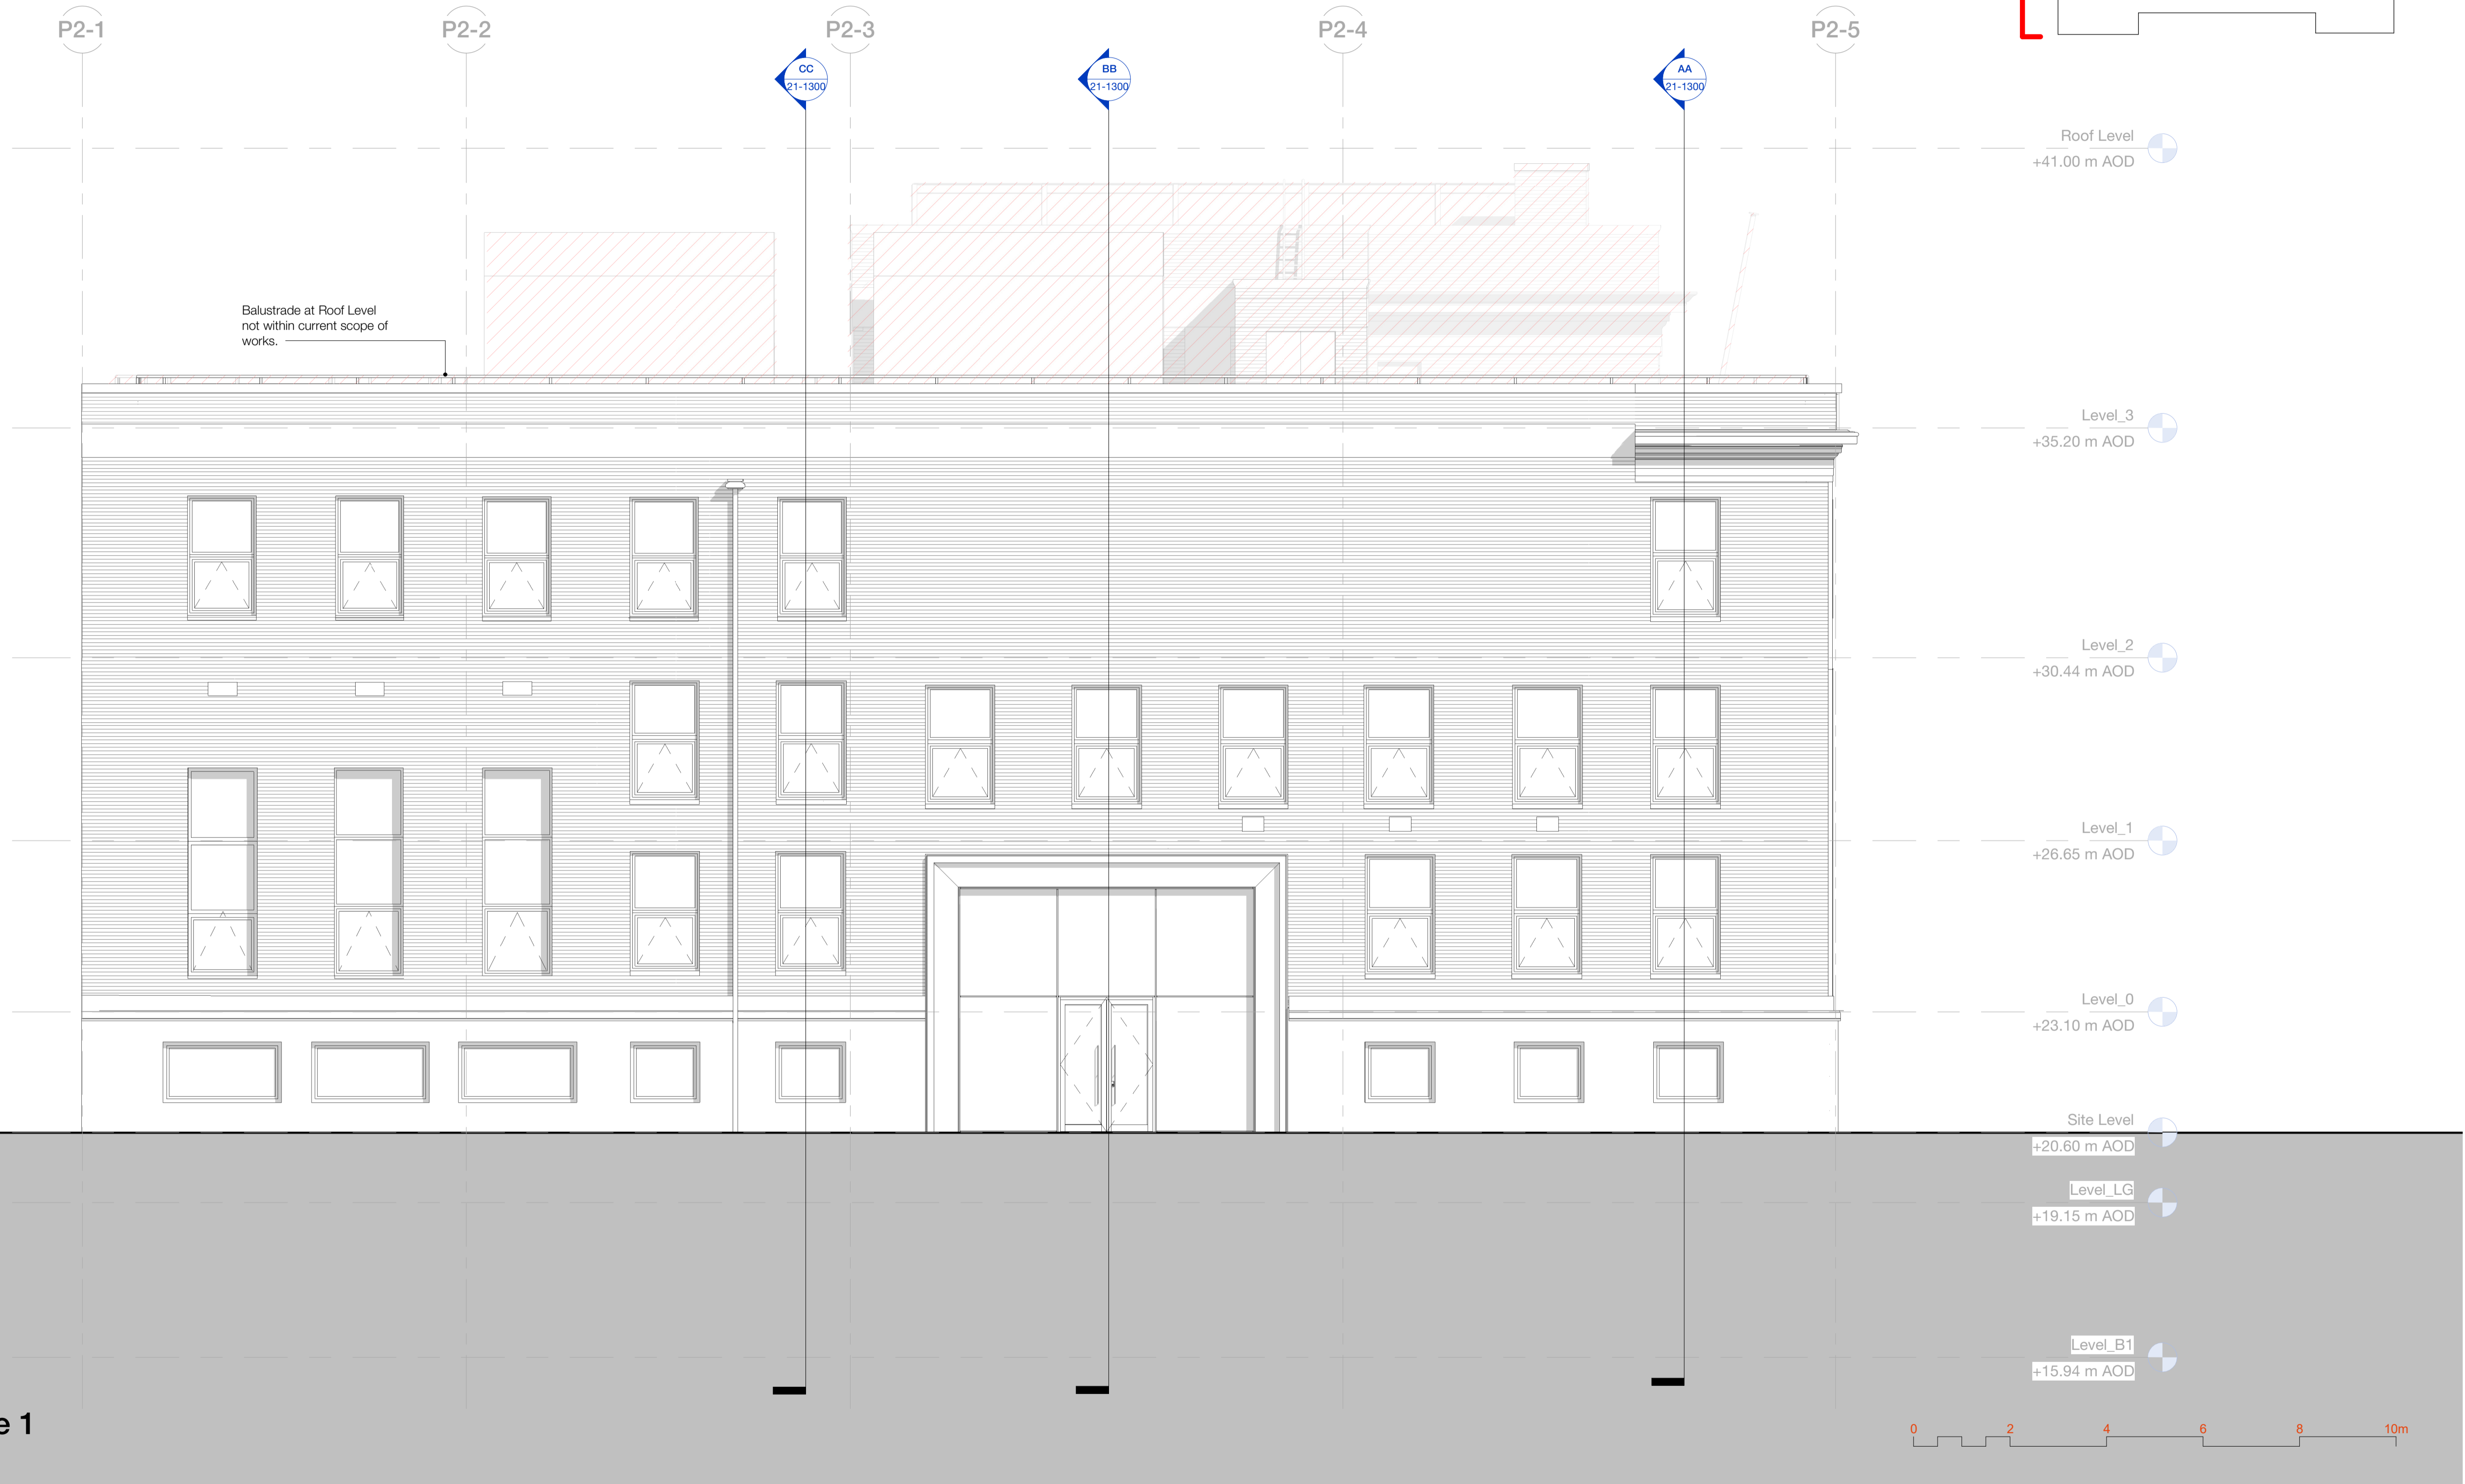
P2-1 P2-2 P2-3 P2-4 P2-5

CC
21-1300

BB
21-1300

AA
21-1300

Roof Level
+41.00 m AOD

Balustrade at Roof Level not within current scope of works.

Level_3
+35.20 m AOD

Level_2
+30.44 m AOD

Level_1
+26.65 m AOD

Level_0
+23.10 m AOD

Site Level
+20.60 m AOD

Level_LG
+19.15 m AOD

Level_B1
+15.94 m AOD

e 1

0 2 4 6 8 10m